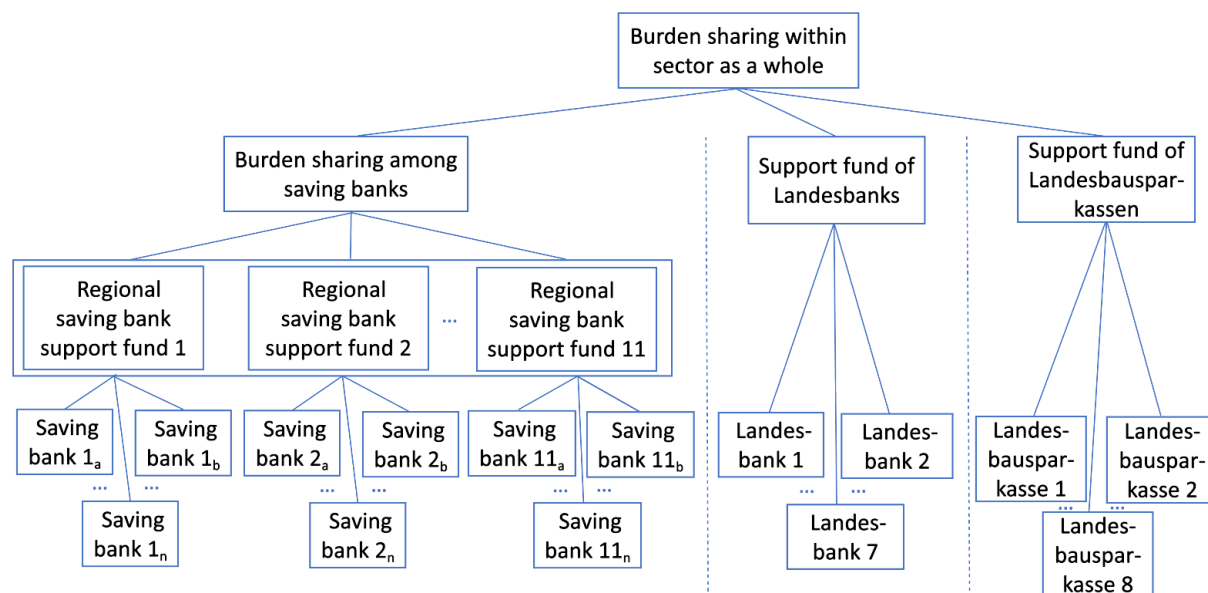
Burden sharing within sector as a whole

Burden sharing among saving banks

Support fund of Landesbanks

Support fund of Landesbausparkassen

Regional saving bank support fund 1

Regional saving bank support fund 2

...

Regional saving bank support fund 11

Saving bank $1_a$

Saving bank $1_b$

... ...

Saving bank $1_n$

Saving bank $2_a$

Saving bank $2_b$

... ...

Saving bank $2_n$

Saving bank $11_a$

Saving bank $11_b$

... ...

Saving bank $11_n$

Landesbank 1

Landesbank 2

... ...

Landesbank 7

Landesbausparkasse 1

Landesbausparkasse 2

... ...

Landesbausparkasse 8